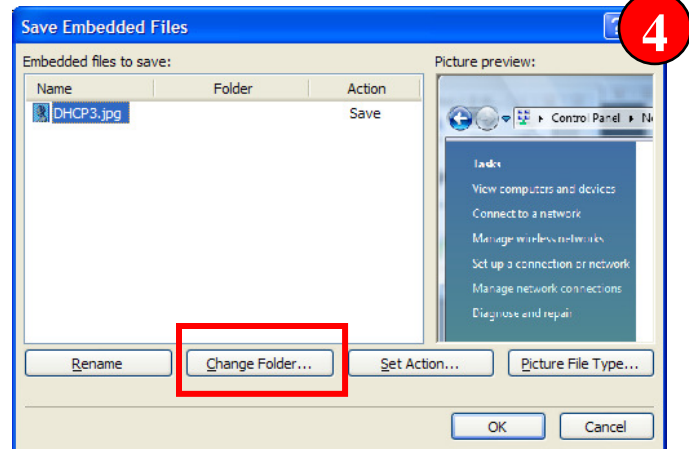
Save Embedded Files

4

Embedded files to save:

| Name | Folder | Action |
|---|---|---|
| DHCP3.jpg | | Save |

Picture preview:

Control Panel ▸ N

Tasks
View computers and devices
Connect to a network
Manage wireless networks
Set up a connection or network
Manage network connections
Diagnose and repair

Rename

Change Folder...

Set Action...

Picture File Type...

OK

Cancel